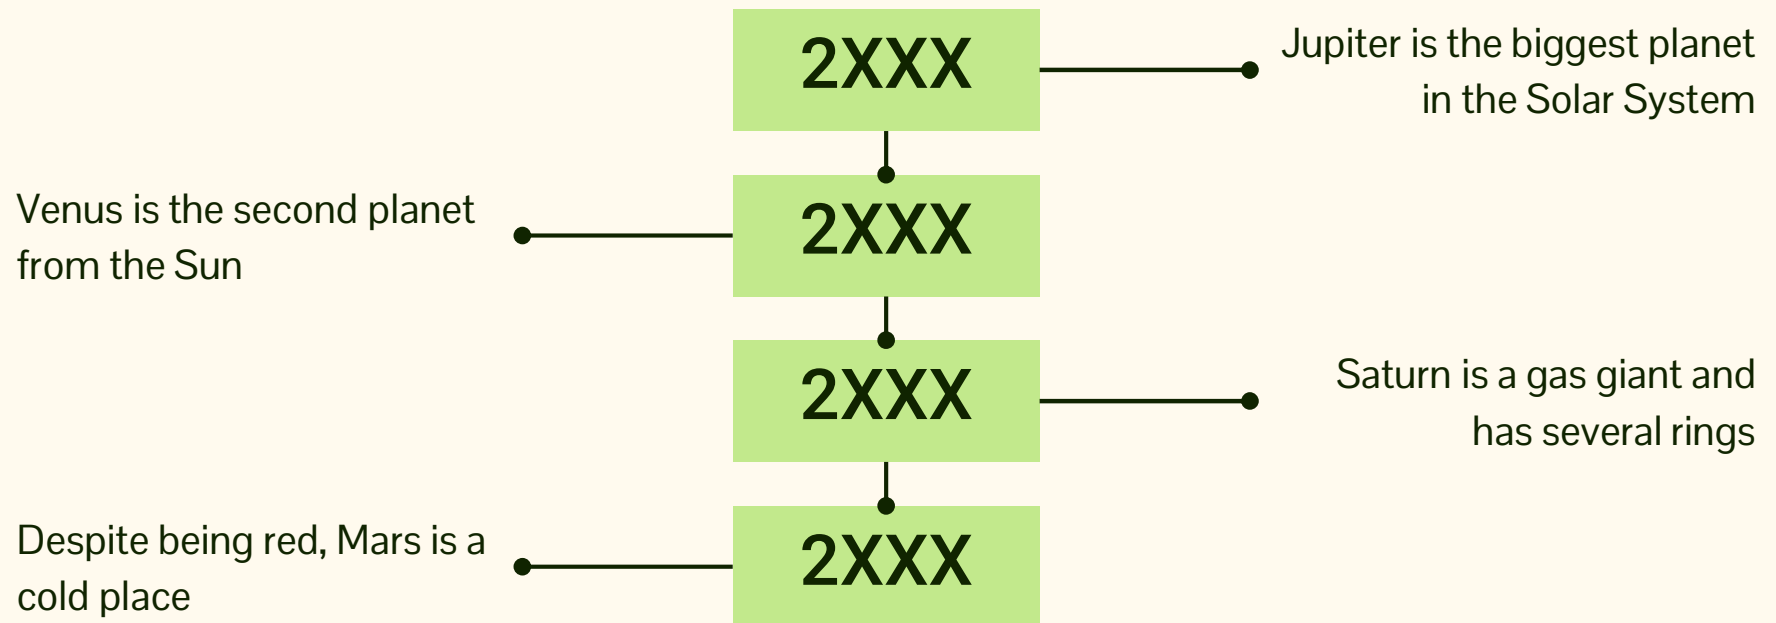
2XXX

Jupiter is the biggest planet in the Solar System

Venus is the second planet from the Sun

2XXX

2XXX

Saturn is a gas giant and has several rings

Despite being red, Mars is a cold place

2XXX